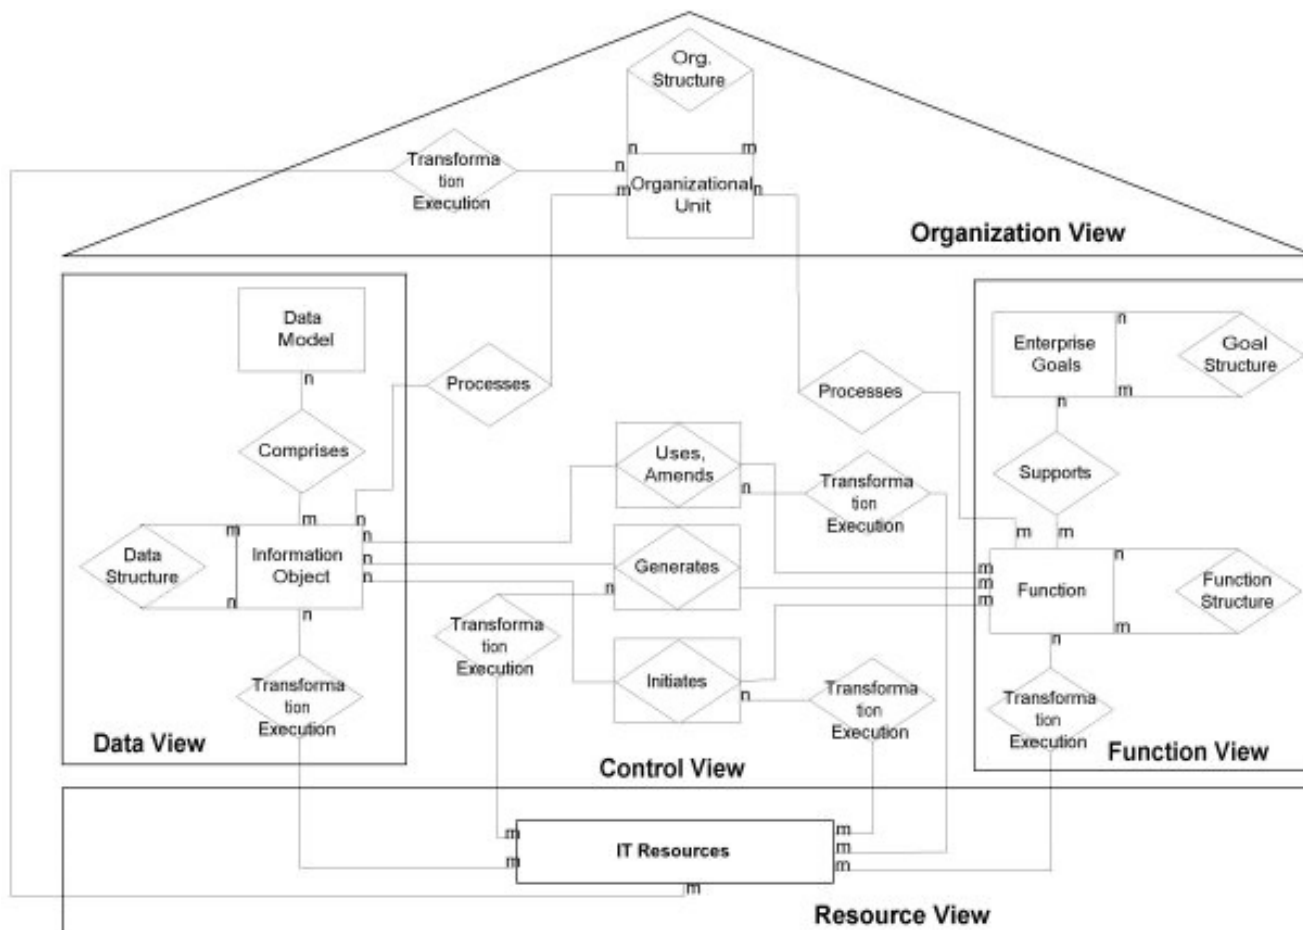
Org. Structure

n m

Transforma tion Execution

n m Organizational Unit n

Organization View

Data Model

n

Comprises

m n

Data Structure m n Information Object n n n

n

Transforma tion Execution

Data View

Processes

Uses, Amends n

Generates n

Transforma tion Execution

Initiates n

Control View

Processes

Transforma tion Execution

Transforma tion Execution

Enterprise Goals n m Goal Structure

n

Supports

m m

m m m Function n m Function Structure

n

Transforma tion Execution

Function View

m m IT Resources m m m m

Resource View